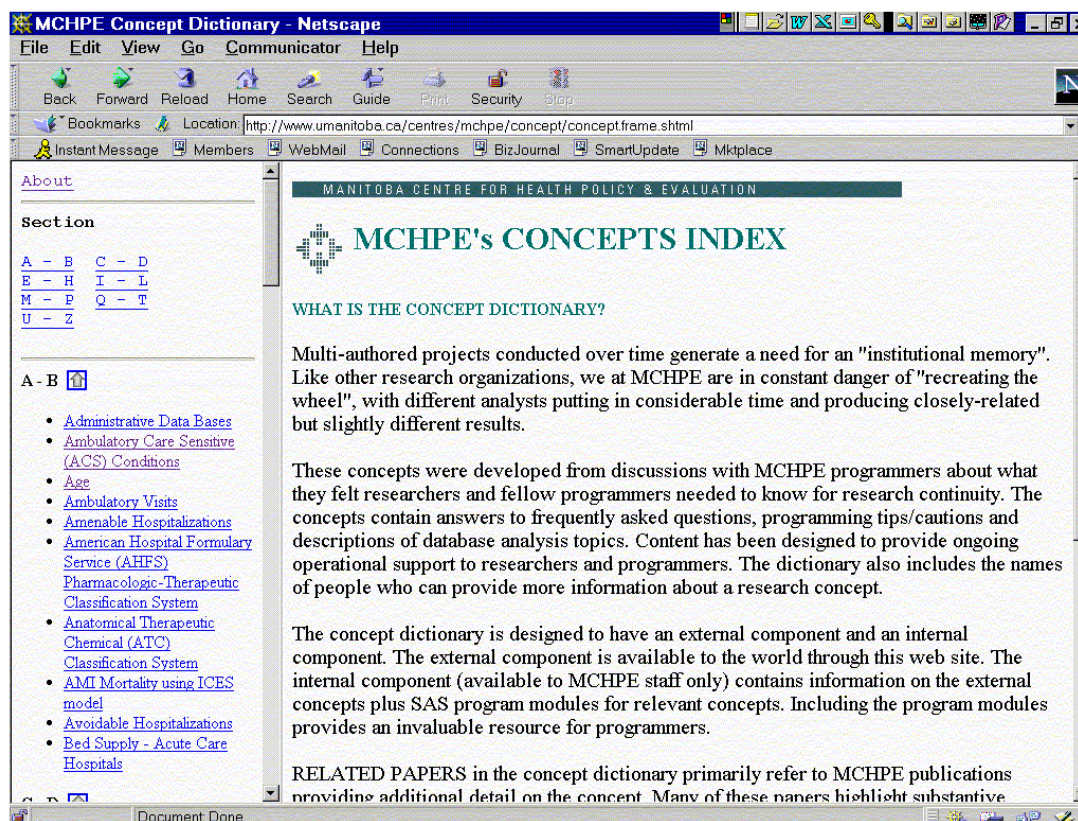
MCHPE Concept Dictionary - Netscape

File Edit View Go Communicator Help

Back Forward Reload Home Search Guide Print Security Stop

Bookmarks Location: http://www.umanitoba.ca/centres/mchpe/concept/concept.frame.shtml

Instant Message Members WebMail Connections BizJournal SmartUpdate Mktplace

About

Section

A - B C - D
E - H I - L
M - P Q - T
U - Z

A - B

- Administrative Data Bases
- Ambulatory Care Sensitive (ACS) Conditions
- Age
- Ambulatory Visits
- Amenable Hospitalizations
- American Hospital Formulary Service (AHFS) Pharmacologic-Therapeutic Classification System
- Anatomical Therapeutic Chemical (ATC) Classification System
- AMI Mortality using ICES model
- Avoidable Hospitalizations
- Bed Supply - Acute Care Hospitals

MANITOBA CENTRE FOR HEALTH POLICY & EVALUATION

MCHPE's CONCEPTS INDEX

WHAT IS THE CONCEPT DICTIONARY?

Multi-authored projects conducted over time generate a need for an "institutional memory". Like other research organizations, we at MCHPE are in constant danger of "recreating the wheel", with different analysts putting in considerable time and producing closely-related but slightly different results.

These concepts were developed from discussions with MCHPE programmers about what they felt researchers and fellow programmers needed to know for research continuity. The concepts contain answers to frequently asked questions, programming tips/cautions and descriptions of database analysis topics. Content has been designed to provide ongoing operational support to researchers and programmers. The dictionary also includes the names of people who can provide more information about a research concept.

The concept dictionary is designed to have an external component and an internal component. The external component is available to the world through this web site. The internal component (available to MCHPE staff only) contains information on the external concepts plus SAS program modules for relevant concepts. Including the program modules provides an invaluable resource for programmers.

RELATED PAPERS in the concept dictionary primarily refer to MCHPE publications providing additional detail on the concept. Many of these papers highlight substantive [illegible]

Document: Done